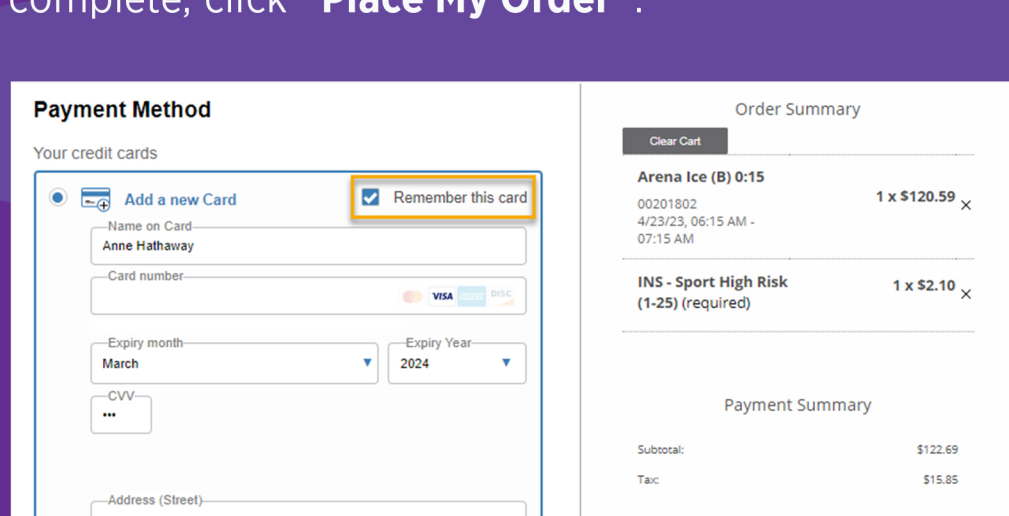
complete, click "Place My Order".

Payment Method

Your credit cards

Add a new Card

Remember this card

Name on Card
Anne Hathaway

Card number

VISA DISC

Expiry month
March

Expiry Year
2024

CVV
•••

Address (Street)

Order Summary

Clear Cart

Arena Ice (B) 0:15
00201802
4/23/23, 06:15 AM - 07:15 AM
1 x $120.59 ×

INS - Sport High Risk (1-25) (required)
1 x $2.10 ×

Payment Summary

Subtotal: $122.69

Tax: $15.85